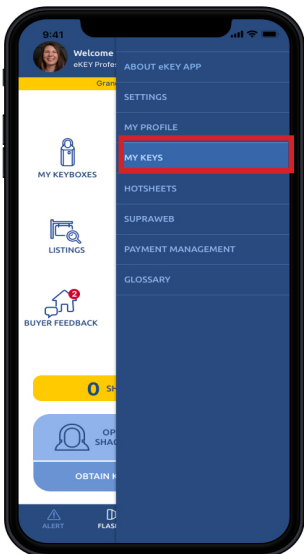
9:41

Welcome
eKEY Profes

Gran

MY KEYBOXES

LISTINGS

2

BUYER FEEDBACK

0 SH

OP
SHAC

OBTAIN K

ALERT

FLAS

ABOUT eKEY APP

SETTINGS

MY PROFILE

MY KEYS

HOTSHEETS

SUPRAWEB

PAYMENT MANAGEMENT

GLOSSARY